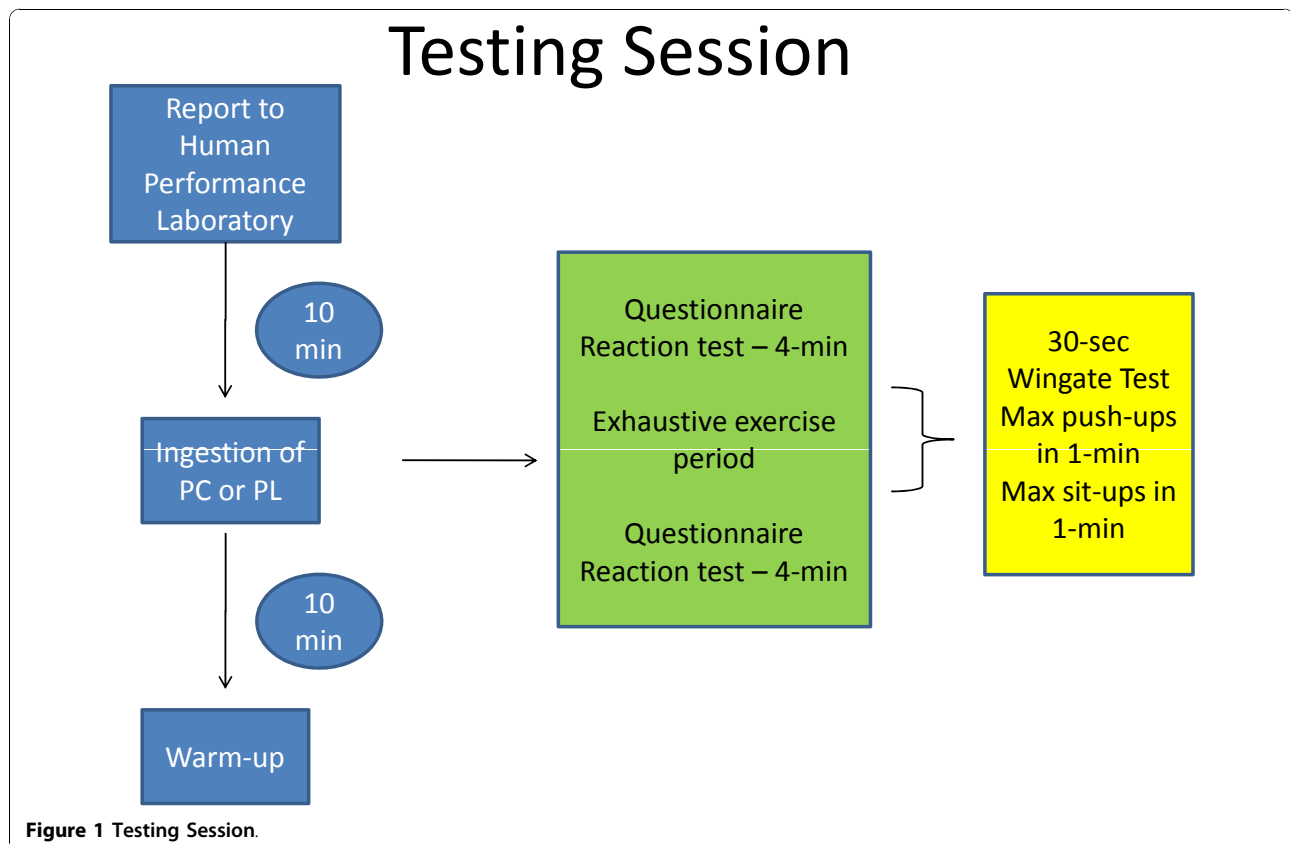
Testing Session

Report to Human Performance Laboratory

10 min

Ingestion of PC or PL

10 min

Warm-up

Questionnaire
Reaction test – 4-min

Exhaustive exercise period

Questionnaire
Reaction test – 4-min

30-sec
Wingate Test
Max push-ups in 1-min
Max sit-ups in 1-min

**Figure 1** **Testing Session**.